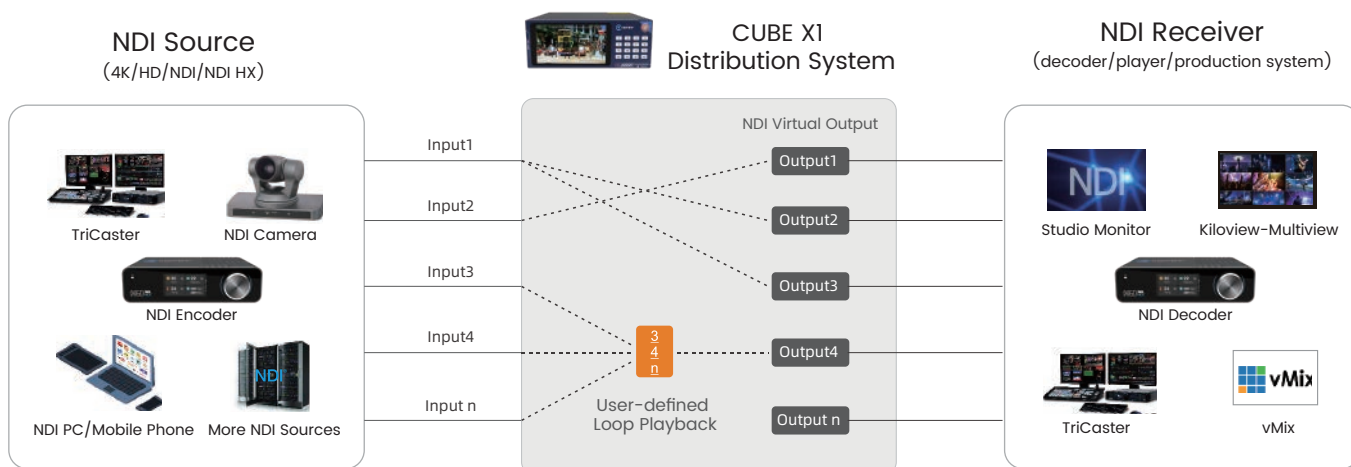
NDI Source
(4K/HD/NDI/NDI HX)

CUBE X1
Distribution System

NDI Receiver
(decoder/player/production system)

TriCaster
NDI Camera
NDI Encoder
NDI PC/Mobile Phone
More NDI Sources

NDI

Input1
Input2
Input3
Input4
Input n

NDI Virtual Output
Output1
Output2
Output3
Output4
Output n

3
4
n

User-defined
Loop Playback

NDI
Studio Monitor
Kiloview-Multiview
NDI Decoder
TriCaster
vMix
vMix